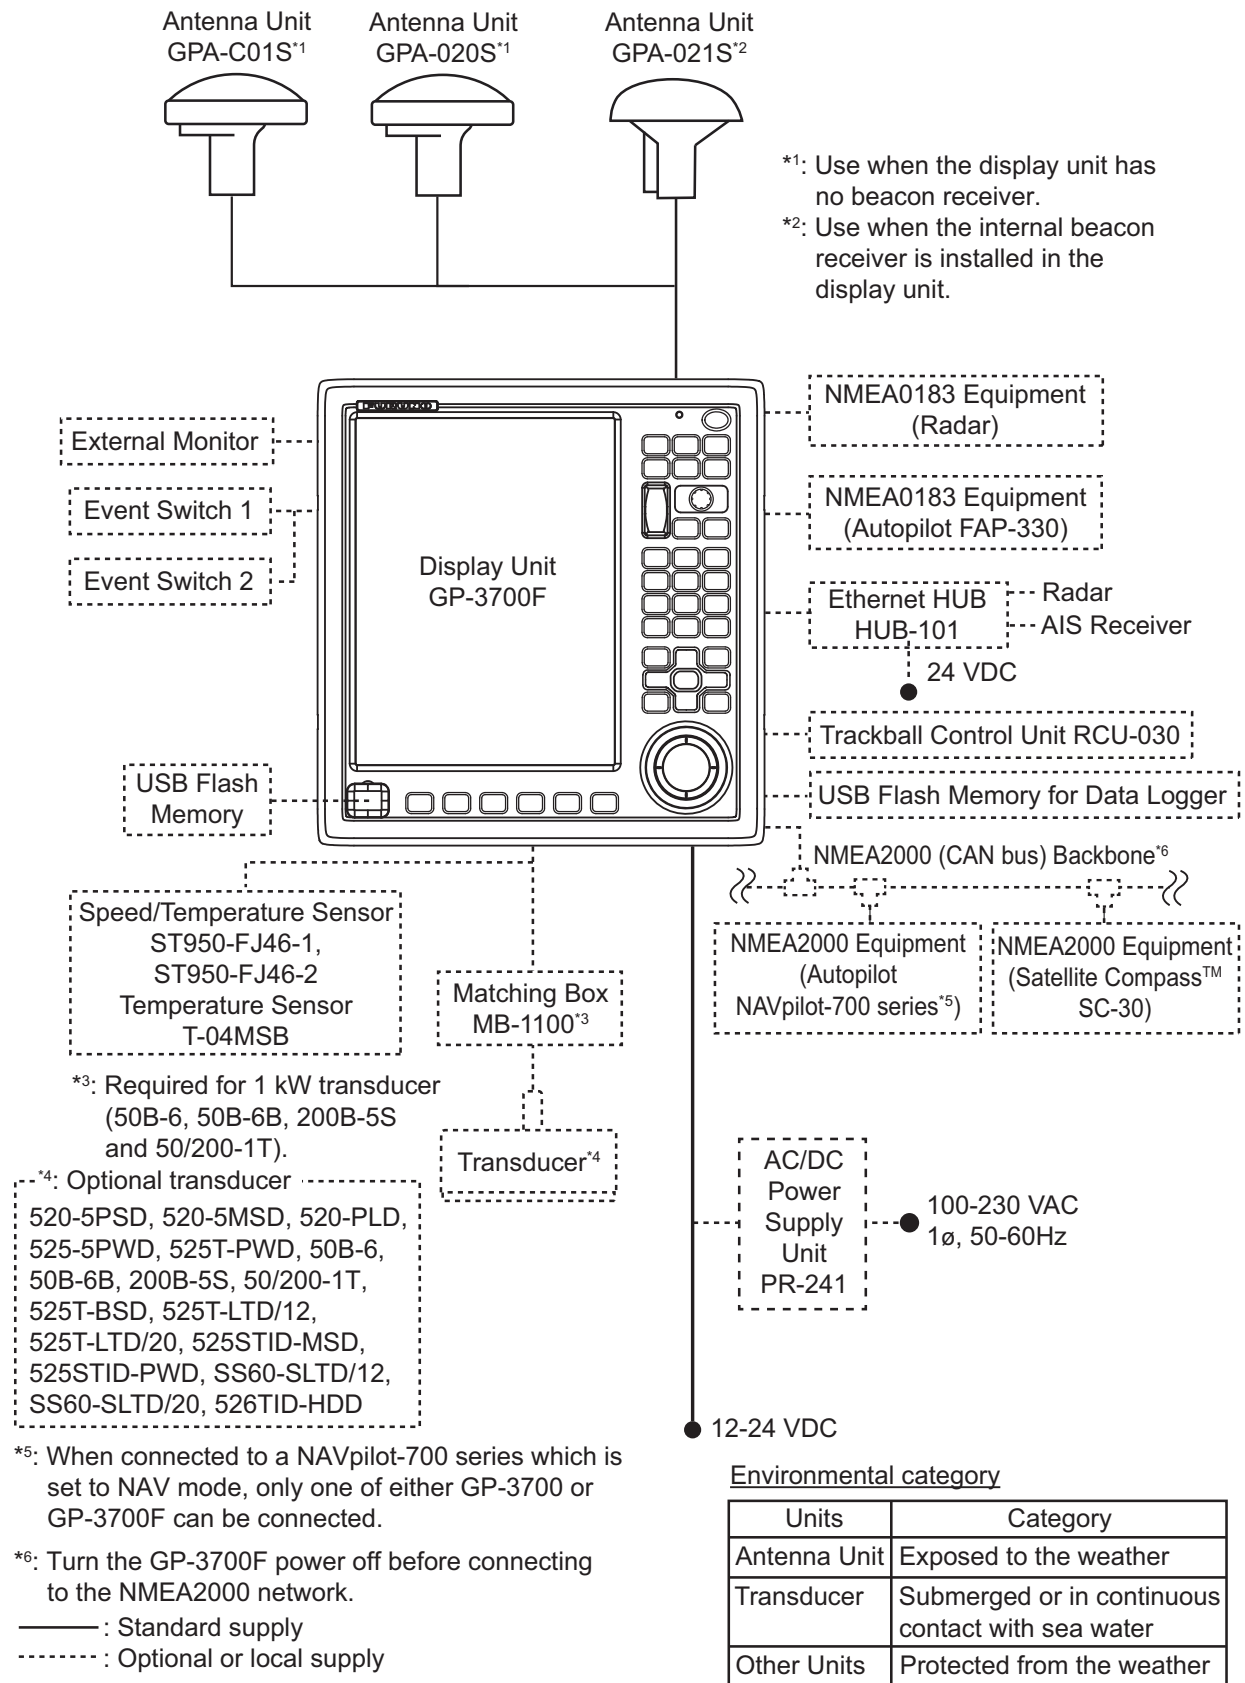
Antenna Unit GPA-C01S$^{*1}$

Antenna Unit GPA-020S$^{*1}$

Antenna Unit GPA-021S$^{*2}$

$^{*1}$: Use when the display unit has no beacon receiver.

$^{*2}$: Use when the internal beacon receiver is installed in the display unit.

External Monitor

Event Switch 1

Event Switch 2

Display Unit GP-3700F

NMEA0183 Equipment (Radar)

NMEA0183 Equipment (Autopilot FAP-330)

Ethernet HUB HUB-101

Radar

AIS Receiver

24 VDC

Trackball Control Unit RCU-030

USB Flash Memory

USB Flash Memory for Data Logger

NMEA2000 (CAN bus) Backbone$^{*6}$

NMEA2000 Equipment (Autopilot NAVpilot-700 series$^{*5}$)

NMEA2000 Equipment (Satellite Compass$^{TM}$ SC-30)

Speed/Temperature Sensor ST950-FJ46-1, ST950-FJ46-2 Temperature Sensor T-04MSB

Matching Box MB-1100$^{*3}$

$^{*3}$: Required for 1 kW transducer (50B-6, 50B-6B, 200B-5S and 50/200-1T).

Transducer$^{*4}$

$^{*4}$: Optional transducer

520-5PSD, 520-5MSD, 520-PLD, 525-5PWD, 525T-PWD, 50B-6, 50B-6B, 200B-5S, 50/200-1T, 525T-BSD, 525T-LTD/12, 525T-LTD/20, 525STID-MSD, 525STID-PWD, SS60-SLTD/12, SS60-SLTD/20, 526TID-HDD

AC/DC Power Supply Unit PR-241

100-230 VAC 1ø, 50-60Hz

12-24 VDC

$^{*5}$: When connected to a NAVpilot-700 series which is set to NAV mode, only one of either GP-3700 or GP-3700F can be connected.

$^{*6}$: Turn the GP-3700F power off before connecting to the NMEA2000 network.

: Standard supply

: Optional or local supply

Environmental category

| Units | Category |
|---|---|
| Antenna Unit | Exposed to the weather |
| Transducer | Submerged or in continuous contact with sea water |
| Other Units | Protected from the weather |